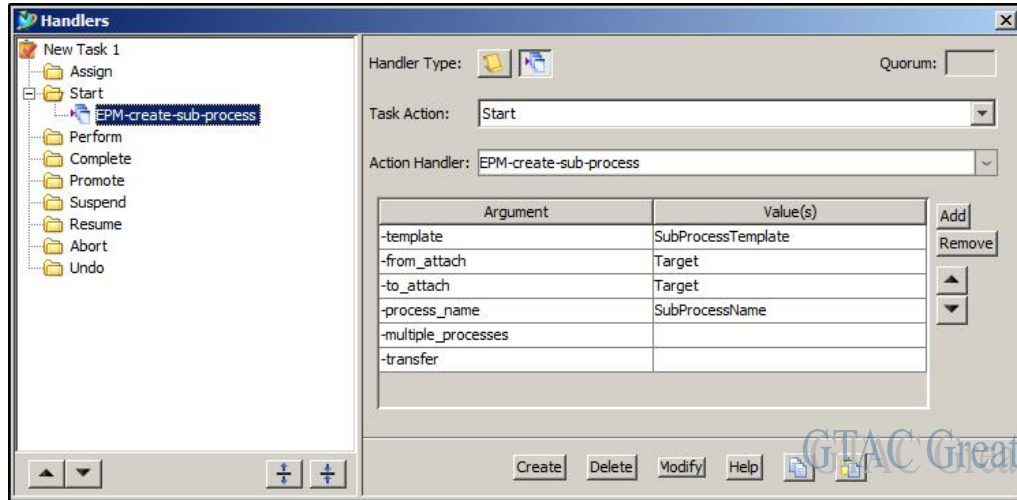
Handlers

New Task 1
Assign
Start
EPM-create-sub-process
Perform
Complete
Promote
Suspend
Resume
Abort
Undo

Handler Type:
Quorum:
Task Action: Start
Action Handler: EPM-create-sub-process

| Argument | Value(s) |
|---|---|
| -template | SubProcessTemplate |
| -from_attach | Target |
| -to_attach | Target |
| -process_name | SubProcessName |
| -multiple_processes | |
| -transfer | |

Add
Remove

Create Delete Modify Help

GTAC Great